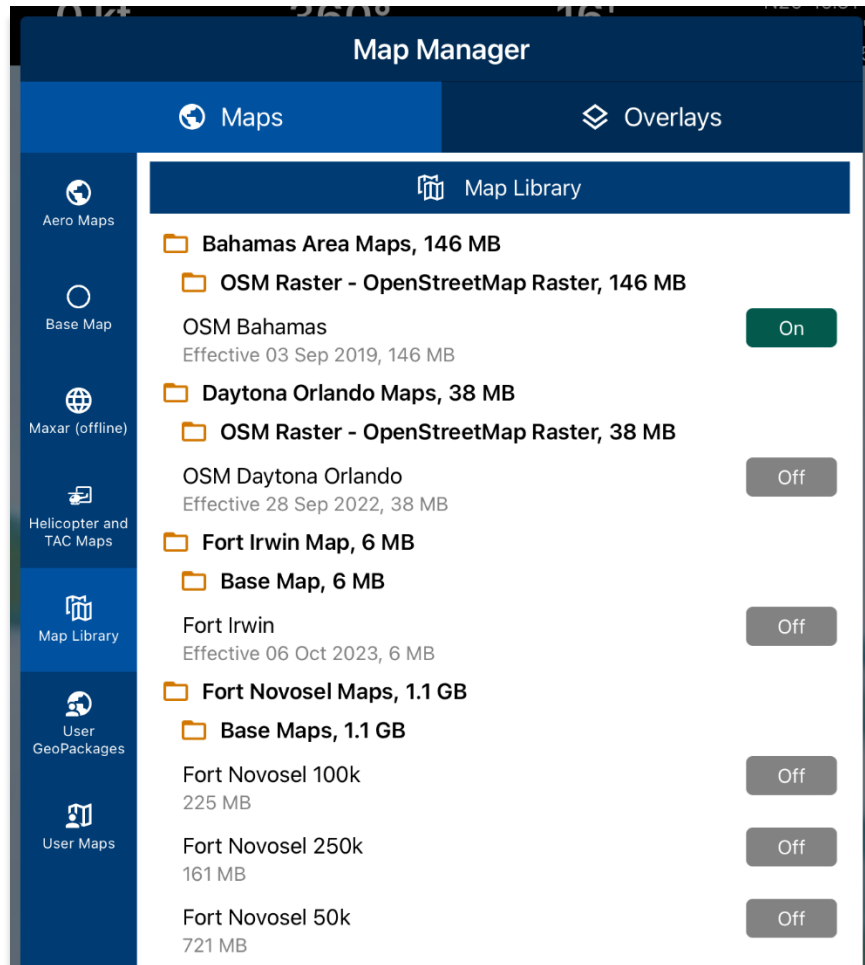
Map Manager

Maps

Overlays

Aero Maps

Base Map

Maxar (offline)

Helicopter and TAC Maps

Map Library

User GeoPackages

User Maps

Map Library

Bahamas Area Maps, 146 MB

OSM Raster - OpenStreetMap Raster, 146 MB

OSM Bahamas
Effective 03 Sep 2019, 146 MB
On

Daytona Orlando Maps, 38 MB

OSM Raster - OpenStreetMap Raster, 38 MB

OSM Daytona Orlando
Effective 28 Sep 2022, 38 MB
Off

Fort Irwin Map, 6 MB

Base Map, 6 MB

Fort Irwin
Effective 06 Oct 2023, 6 MB
Off

Fort Novosel Maps, 1.1 GB

Base Maps, 1.1 GB

Fort Novosel 100k
225 MB
Off

Fort Novosel 250k
161 MB
Off

Fort Novosel 50k
721 MB
Off